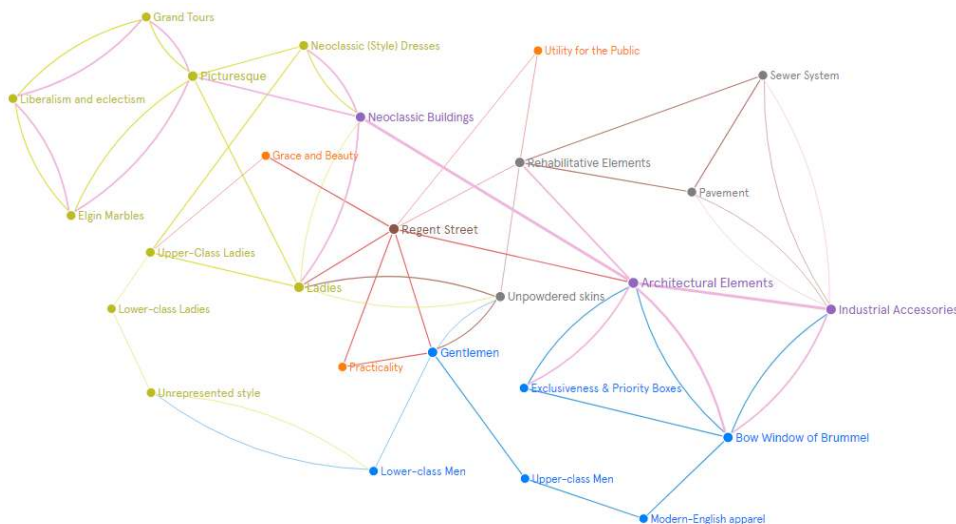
Grand Tours
Neoclassic (Style) Dresses
Utility for the Public
Sewer System
Picturesque
Liberalism and eclectism
Neoclassic Buildings
Grace and Beauty
Rehabilitative Elements
Pavement
Elgin Marbles
Regent Street
Upper-Class Ladies
Architectural Elements
Ladies
Unpowdered skins
Industrial Accessories
Lower-class Ladies
Gentlemen
Practicality
Exclusiveness & Priority Boxes
Unrepresented style
Bow Window of Brummel
Lower-class Men
Upper-class Men
Modern-English apparel